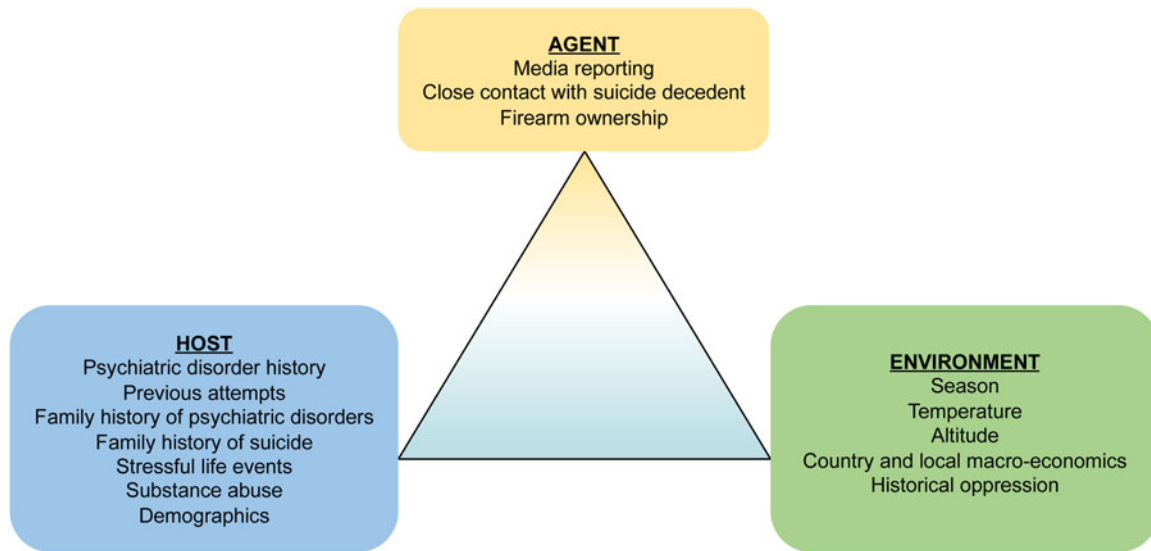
AGENT
Media reporting
Close contact with suicide decedent
Firearm ownership

HOST
Psychiatric disorder history
Previous attempts
Family history of psychiatric disorders
Family history of suicide
Stressful life events
Substance abuse
Demographics

ENVIRONMENT
Season
Temperature
Altitude
Country and local macro-economics
Historical oppression